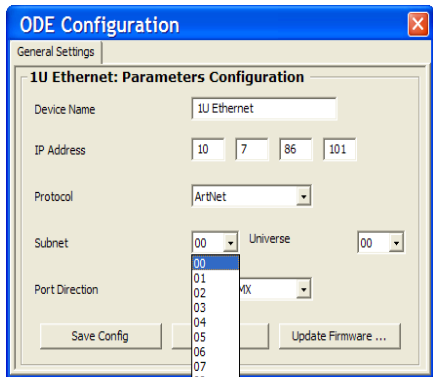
ODE Configuration

General Settings

1U Ethernet: Parameters Configuration

Device Name 1U Ethernet

IP Address 10 7 86 101

Protocol ArtNet

Subnet 00 Universe 00

00
01
02
03
04
05
06
07

Port Direction MX

Save Config

Update Firmware ...